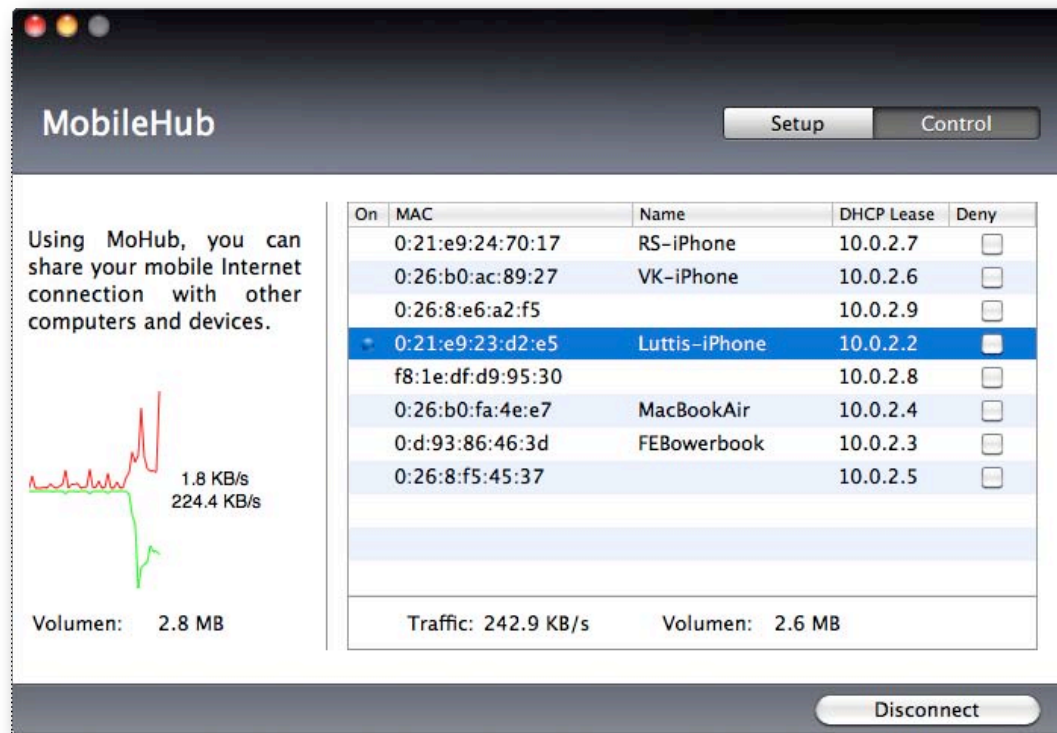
MobileHub

Setup Control

Using MoHub, you can share your mobile Internet connection with other computers and devices.

1.8 KB/s
224.4 KB/s

Volumen: 2.8 MB

| On | MAC | Name | DHCP Lease | Deny |
|---|---|---|---|---|
| | 0:21:e9:24:70:17 | RS-iPhone | 10.0.2.7 | |
| | 0:26:b0:ac:89:27 | VK-iPhone | 10.0.2.6 | |
| | 0:26:8:e6:a2:f5 | | 10.0.2.9 | |
| | 0:21:e9:23:d2:e5 | Luttis-iPhone | 10.0.2.2 | |
| | f8:1e:df:d9:95:30 | | 10.0.2.8 | |
| | 0:26:b0:fa:4e:e7 | MacBookAir | 10.0.2.4 | |
| | 0:d:93:86:46:3d | FEBowerbook | 10.0.2.3 | |
| | 0:26:8:f5:45:37 | | 10.0.2.5 | |

Traffic: 242.9 KB/s Volumen: 2.6 MB

Disconnect